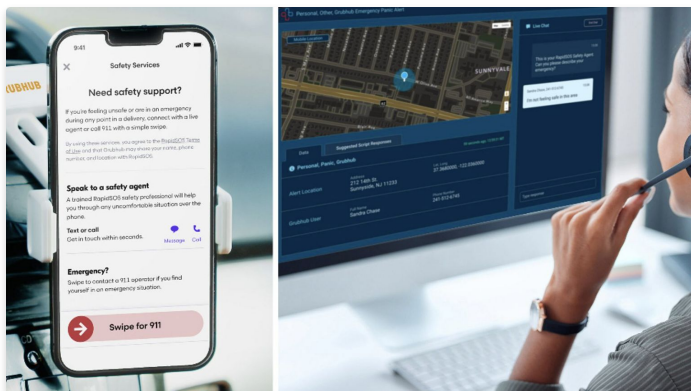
9:41

Safety Services

Need safety support?

If you're feeling unsafe or are in an emergency during any point in a delivery, connect with a live agent or call 911 with a simple swipe.

By using these services, you agree to the RapidSOS Terms of Use and that Grubhub may share your name, phone number, and location with RapidSOS.

Speak to a safety agent

A trained RapidSOS safety professional will help you through any uncomfortable situation over the phone.

Text or call
Get in touch within seconds.

Message Call

Emergency?

Swipe to contact a 911 operator if you find yourself in an emergency situation.

Swipe for 911

UBHUB

Personal, Other, GrubHub Emergency Panic Alert

SUNNYVALE

Live Chat

This is your RapidSOS safety agent. Can you please describe your emergency?

I'm not feeling safe in this area

Data Suggested Script Responses

Personal, Panic, GrubHub

Alert Location 212 14th St Sunnyvale, NJ 11233

27.3486000, -122.0342000

GrubHub User Sandra Chase 241.512.6745

Type response